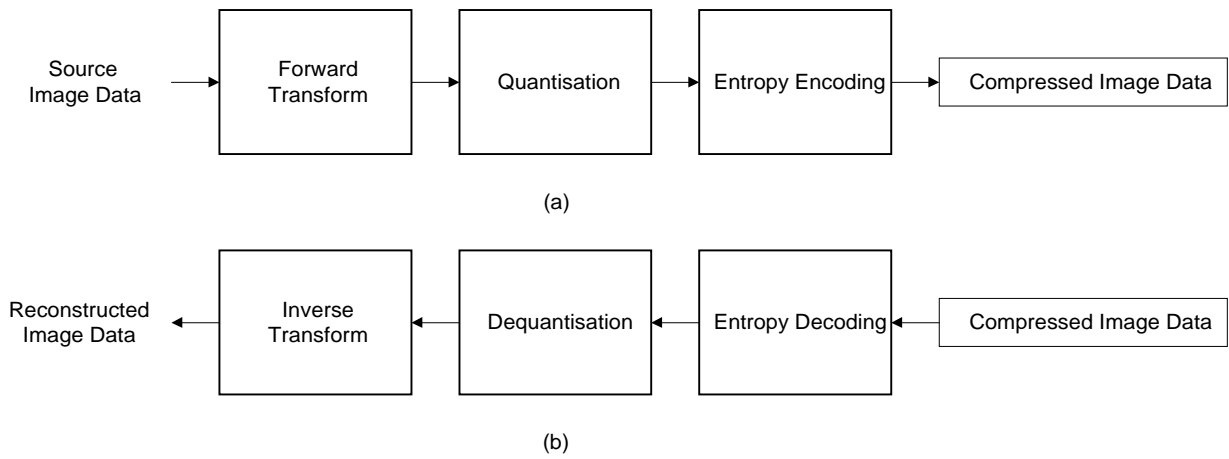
Source Image Data

Forward Transform

Quantisation

Entropy Encoding

Compressed Image Data

(a)

Reconstructed Image Data

Inverse Transform

Dequantisation

Entropy Decoding

Compressed Image Data

(b)